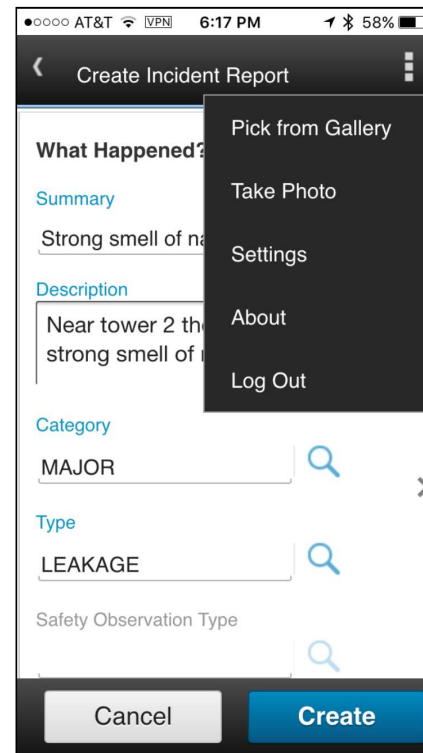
●○○○○ AT&T VPN 6:17 PM 58%

Create Incident Report

Pick from Gallery

Take Photo

Settings

About

Log Out

What Happene

Summary

Strong smell of na

Description

Near tower 2 th
strong smell of

Category

MAJOR

Type

LEAKAGE

Safety Observation Type

Cancel

Create